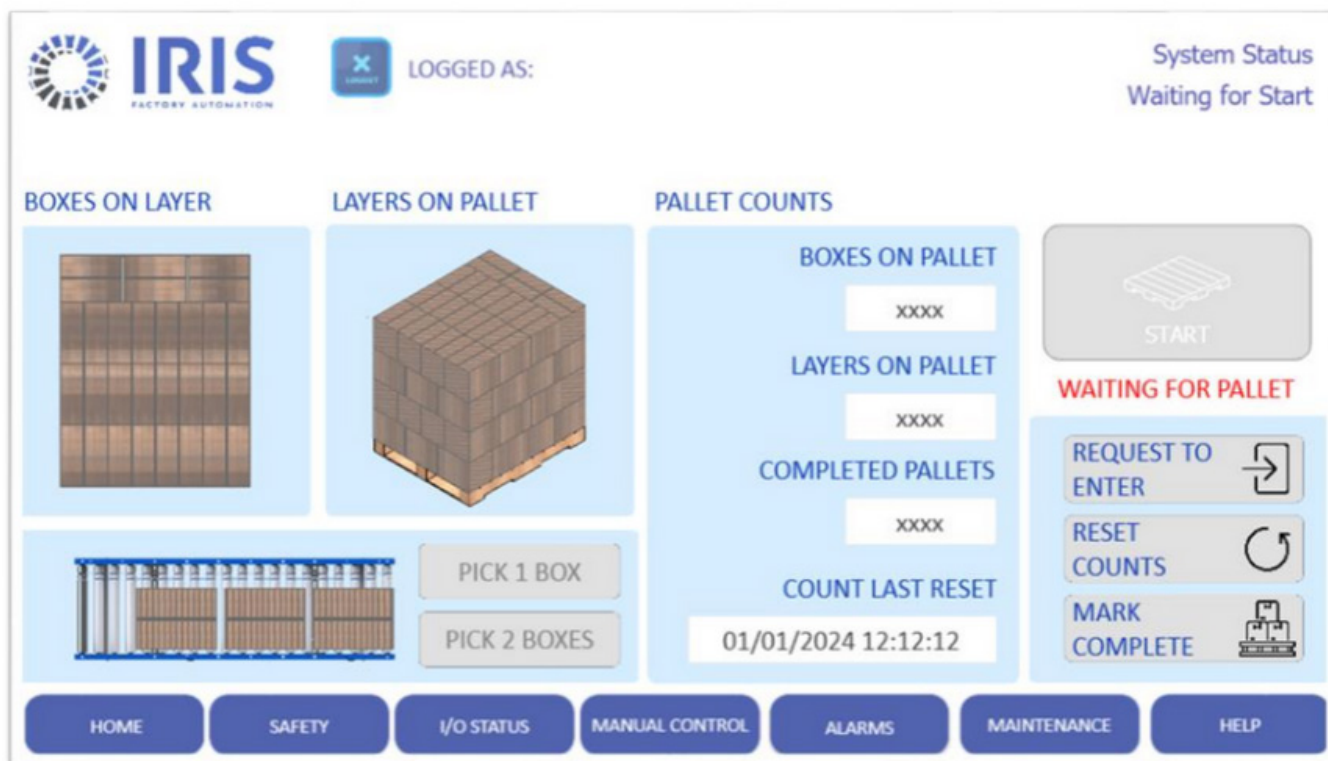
IRIS
FACTORY AUTOMATION

LOGOUT

LOGGED AS:

System Status
Waiting for Start

BOXES ON LAYER

LAYERS ON PALLET

PALLET COUNTS

BOXES ON PALLET

XXXX

LAYERS ON PALLET

XXXX

COMPLETED PALLETS

XXXX

COUNT LAST RESET

01/01/2024 12:12:12

START

WAITING FOR PALLET

REQUEST TO ENTER

RESET COUNTS

MARK COMPLETE

PICK 1 BOX

PICK 2 BOXES

HOME

SAFETY

I/O STATUS

MANUAL CONTROL

ALARMS

MAINTENANCE

HELP